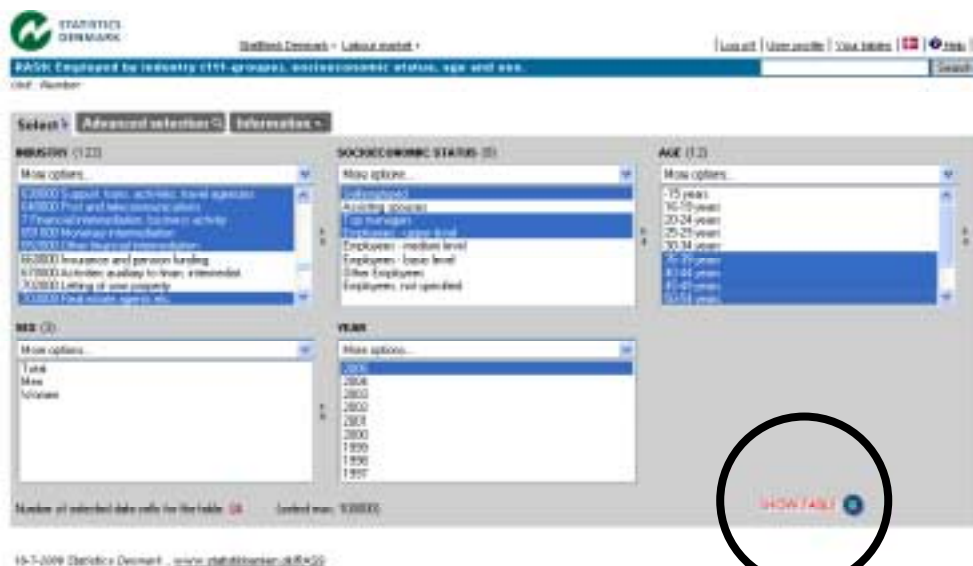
STATISTICS DENMARK

Statbank Denmark › Labour market ›

Log off | User profile | Your tables | | Help

RAS8: Employed by industry (111-groups), socioeconomic status, age and sex.

Search

Unit: Number

Select › Advanced selection Information ›

INDUSTRY (123)

More options...

630000 Support. trans. activities, travel agencies
640000 Post and telecommunications
? Financial intermediation, business activity
651000 Monetary intermediation
652000 Other financial intermediation
660000 Insurance and pension funding
670000 Activities auxiliary to finan. intermediat.
702000 Letting of own property
703000 Real estate agents etc.

SOCIOECONOMIC STATUS (8)

More options...

Self-employed
Assisting spouses
Top managers
Employees - upper level
Employees - medium level
Employees - basic level
Other Employees
Employees, not specified

AGE (13)

More options...

-15 years
16-19 years
20-24 years
25-29 years
30-34 years
35-39 years
40-44 years
45-49 years
50-54 years

SEX (3)

More options...

Total
Men
Women

YEAR

More options...

2005
2004
2003
2002
2001
2000
1999
1998
1997

Number of selected data cells for the table: 24 (select max. 100000)

SHOW TABLE

10-7-2006 Statistics Denmark , www.statistikbanken.dk/RAS8